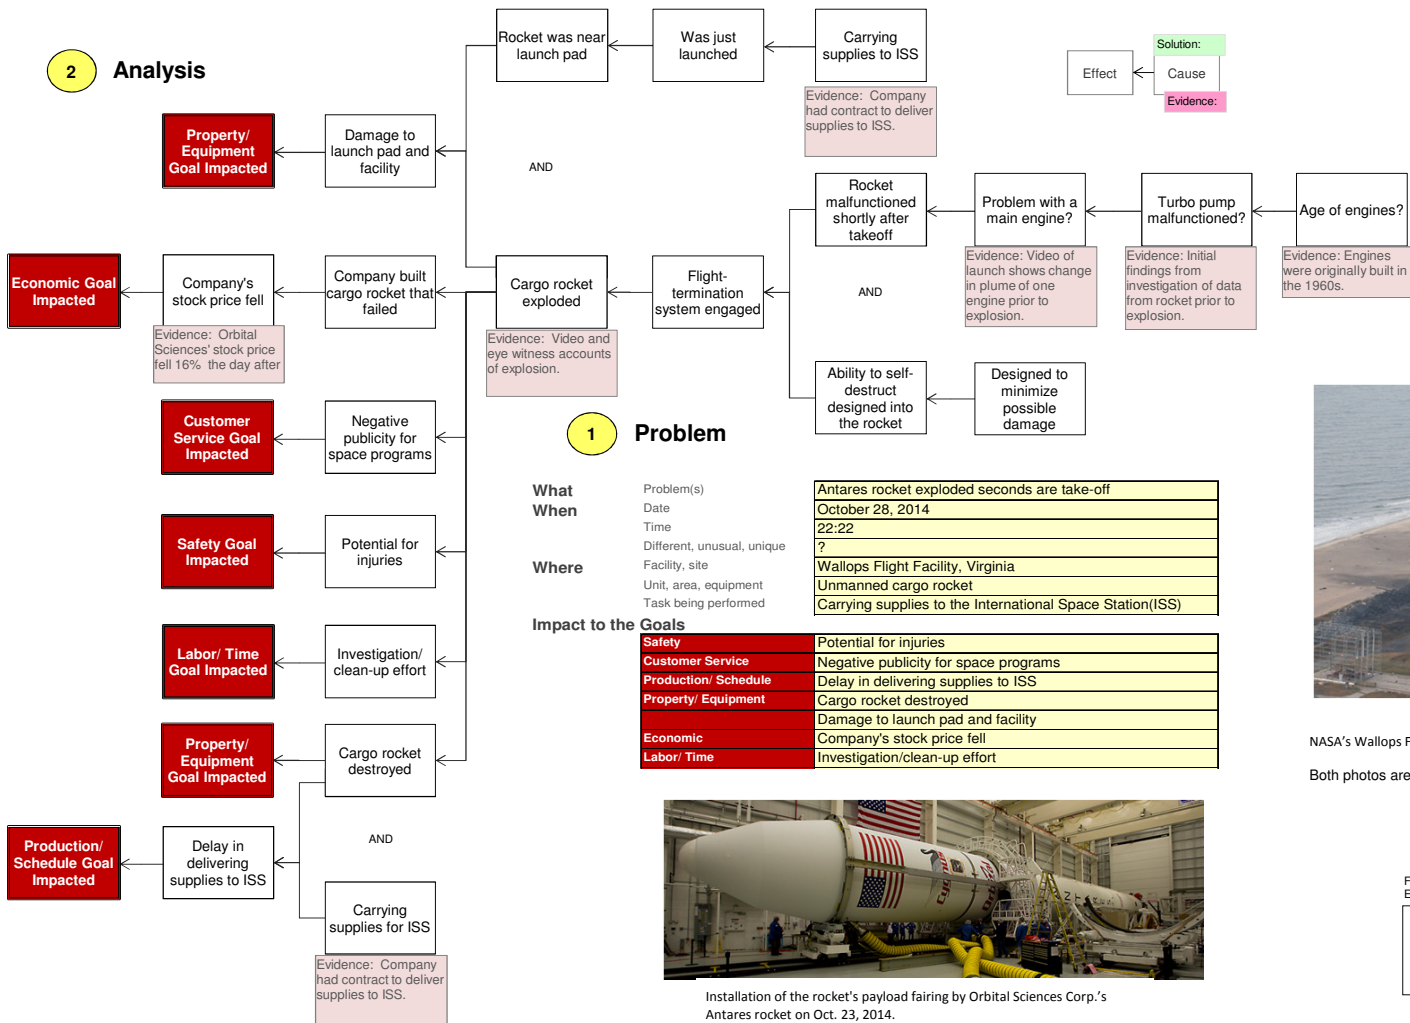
2 Analysis

Rocket was near launch pad

Was just launched

Carrying supplies to ISS

Evidence: Company had contract to deliver supplies to ISS.

Effect

Solution:

Cause

Evidence:

Property/ Equipment Goal Impacted

Damage to launch pad and facility

AND

Rocket malfunctioned shortly after takeoff

Problem with a main engine?

Turbo pump malfunctioned?

Age of engines?

Evidence: Video of launch shows change in plume of one engine prior to explosion.

Evidence: Initial findings from investigation of data from rocket prior to explosion.

Evidence: Engines were originally built in the 1960s.

Economic Goal Impacted

Company's stock price fell

Company built cargo rocket that failed

Cargo rocket exploded

Flight-termination system engaged

AND

Evidence: Orbital Sciences' stock price fell 16% the day after

Evidence: Video and eye witness accounts of explosion.

Customer Service Goal Impacted

Negative publicity for space programs

Ability to self-destruct designed into the rocket

Designed to minimize possible damage

1 Problem

Safety Goal Impacted

Potential for injuries

Labor/ Time Goal Impacted

Investigation/ clean-up effort

Property/ Equipment Goal Impacted

Cargo rocket destroyed

AND

Production/ Schedule Goal Impacted

Delay in delivering supplies to ISS

Carrying supplies for ISS

Evidence: Company had contract to deliver supplies to ISS.

| | | |
|---|---|---|
| What | Problem(s) | Antares rocket exploded seconds are take-off |
| When | Date | October 28, 2014 |
| | Time | 22:22 |
| | Different, unusual, unique | ? |
| Where | Facility, site | Wallops Flight Facility, Virginia |
| | Unit, area, equipment | Unmanned cargo rocket |
| | Task being performed | Carrying supplies to the International Space Station(ISS) |

Impact to the Goals

| | |
|---|---|
| Safety | Potential for injuries |
| Customer Service | Negative publicity for space programs |
| Production/ Schedule | Delay in delivering supplies to ISS |
| Property/ Equipment | Cargo rocket destroyed |
| | Damage to launch pad and facility |
| Economic | Company's stock price fell |
| Labor/ Time | Investigation/clean-up effort |

NASA's Wallops F

Both photos are

Installation of the rocket's payload fairing by Orbital Sciences Corp.'s Antares rocket on Oct. 23, 2014.